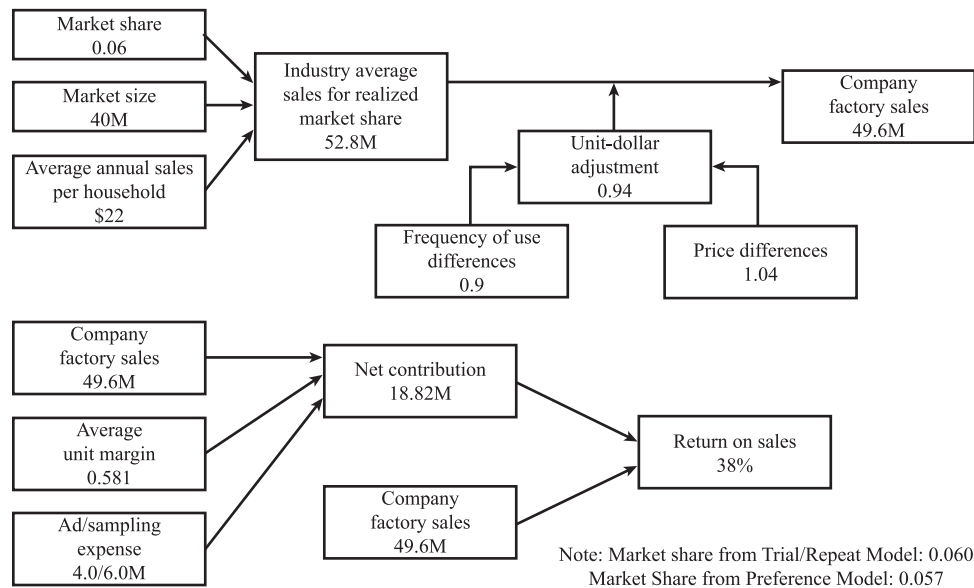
Market share
0.06

Market size
40M

Average annual sales per household
$22

Industry average sales for realized market share
52.8M

Company factory sales
49.6M

Unit-dollar adjustment
0.94

Frequency of use differences
0.9

Price differences
1.04

Company factory sales
49.6M

Average unit margin
0.581

Ad/sampling expense
4.0/6.0M

Net contribution
18.82M

Return on sales
38%

Company factory sales
49.6M

Note: Market share from Trial/Repeat Model: 0.060
Market Share from Preference Model: 0.057